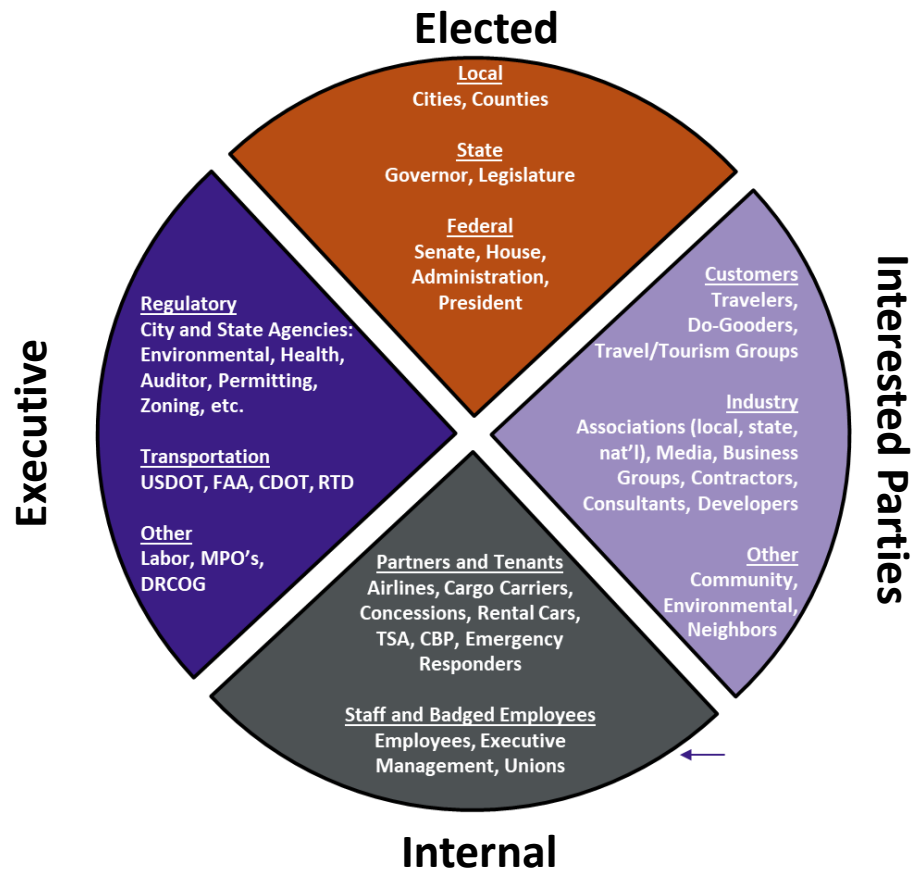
Elected

Local
Cities, Counties

State
Governor, Legislature

Federal
Senate, House, Administration, President

Executive

Regulatory
City and State Agencies: Environmental, Health, Auditor, Permitting, Zoning, etc.

Transportation
USDOT, FAA, CDOT, RTD

Other
Labor, MPO's, DRCOG

Interested Parties

Customers
Travelers, Do-Gooders, Travel/Tourism Groups

Industry
Associations (local, state, nat'l), Media, Business Groups, Contractors, Consultants, Developers

Other
Community, Environmental, Neighbors

Partners and Tenants
Airlines, Cargo Carriers, Concessions, Rental Cars, TSA, CBP, Emergency Responders

Staff and Badged Employees
Employees, Executive Management, Unions

Internal